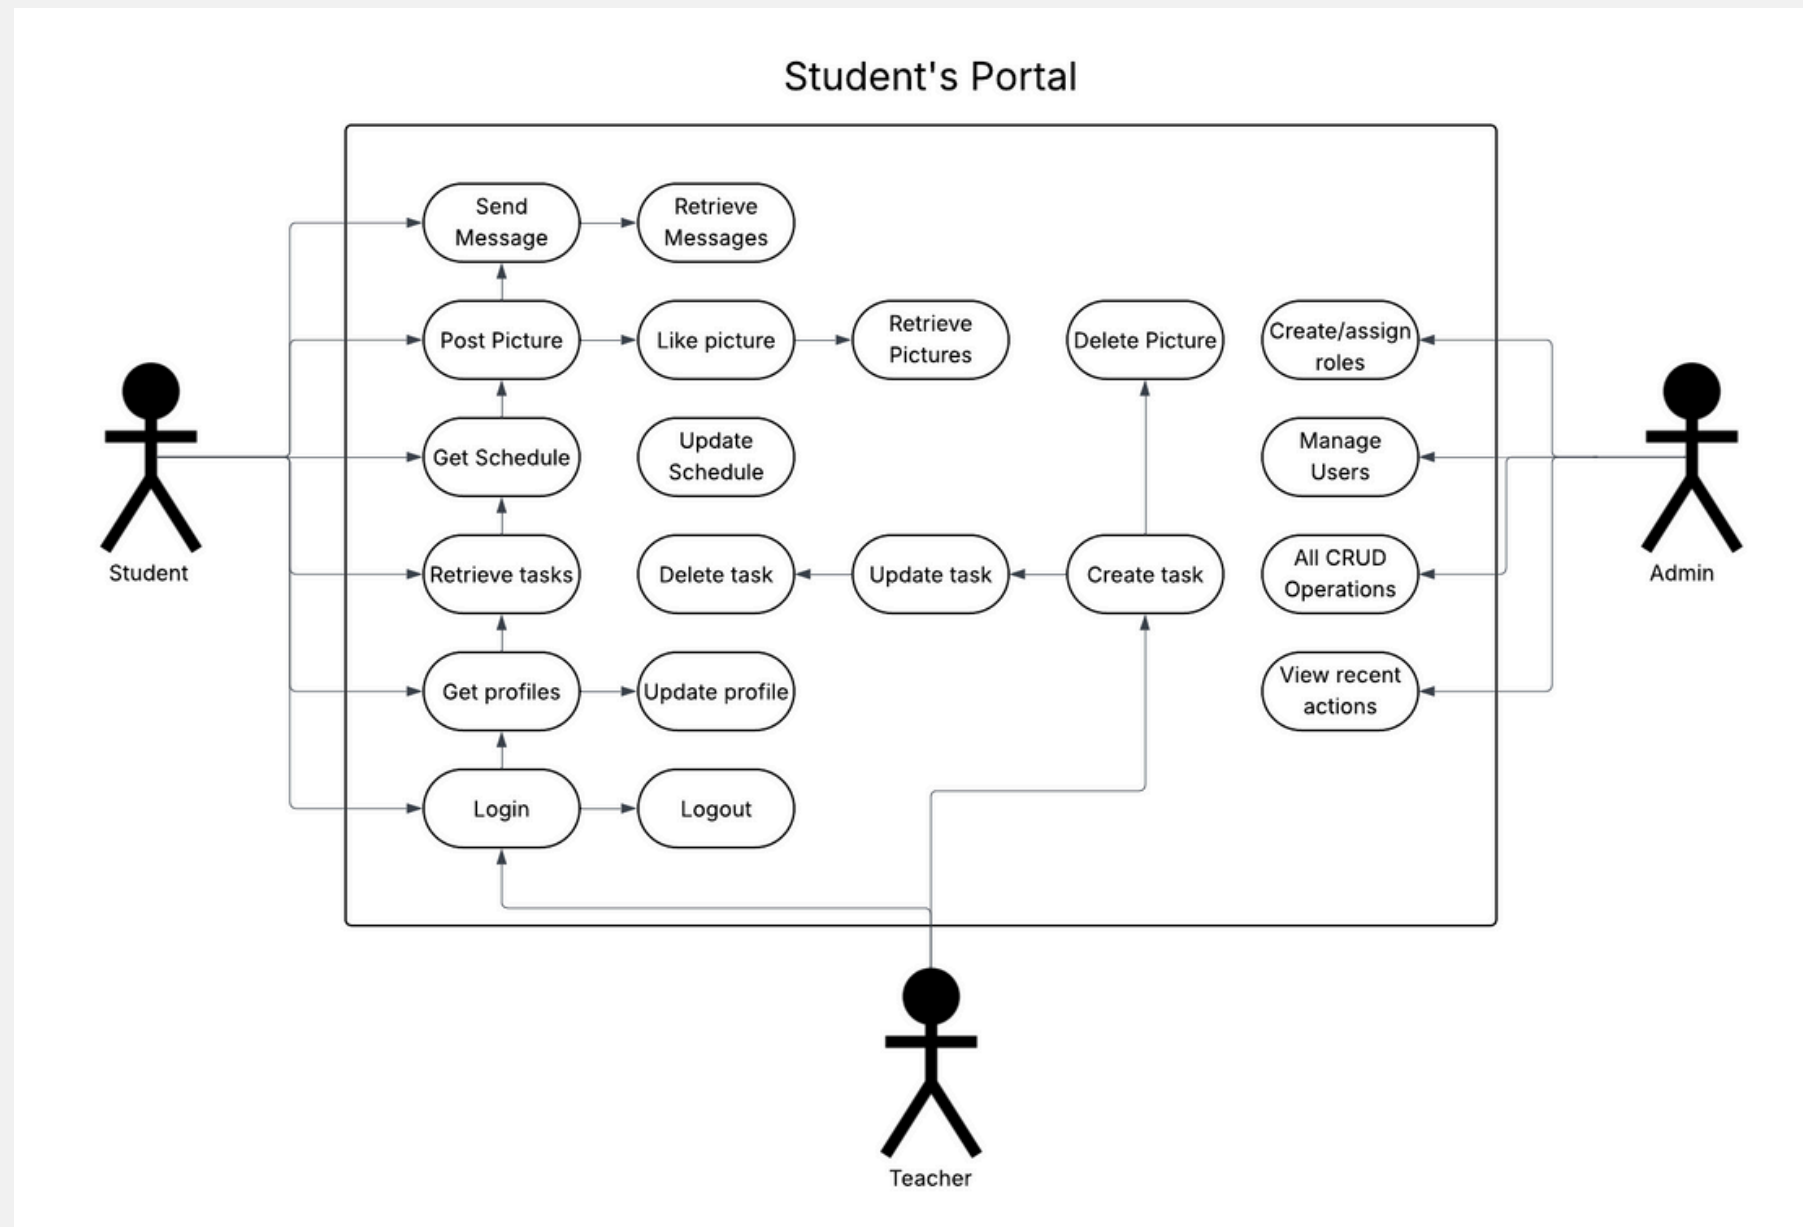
Student's Portal

Student

Send Message

Retrieve Messages

Post Picture

Like picture

Retrieve Pictures

Delete Picture

Create/assign roles

Get Schedule

Update Schedule

Manage Users

Retrieve tasks

Delete task

Update task

Create task

All CRUD Operations

Admin

Get profiles

Update profile

View recent actions

Login

Logout

Teacher